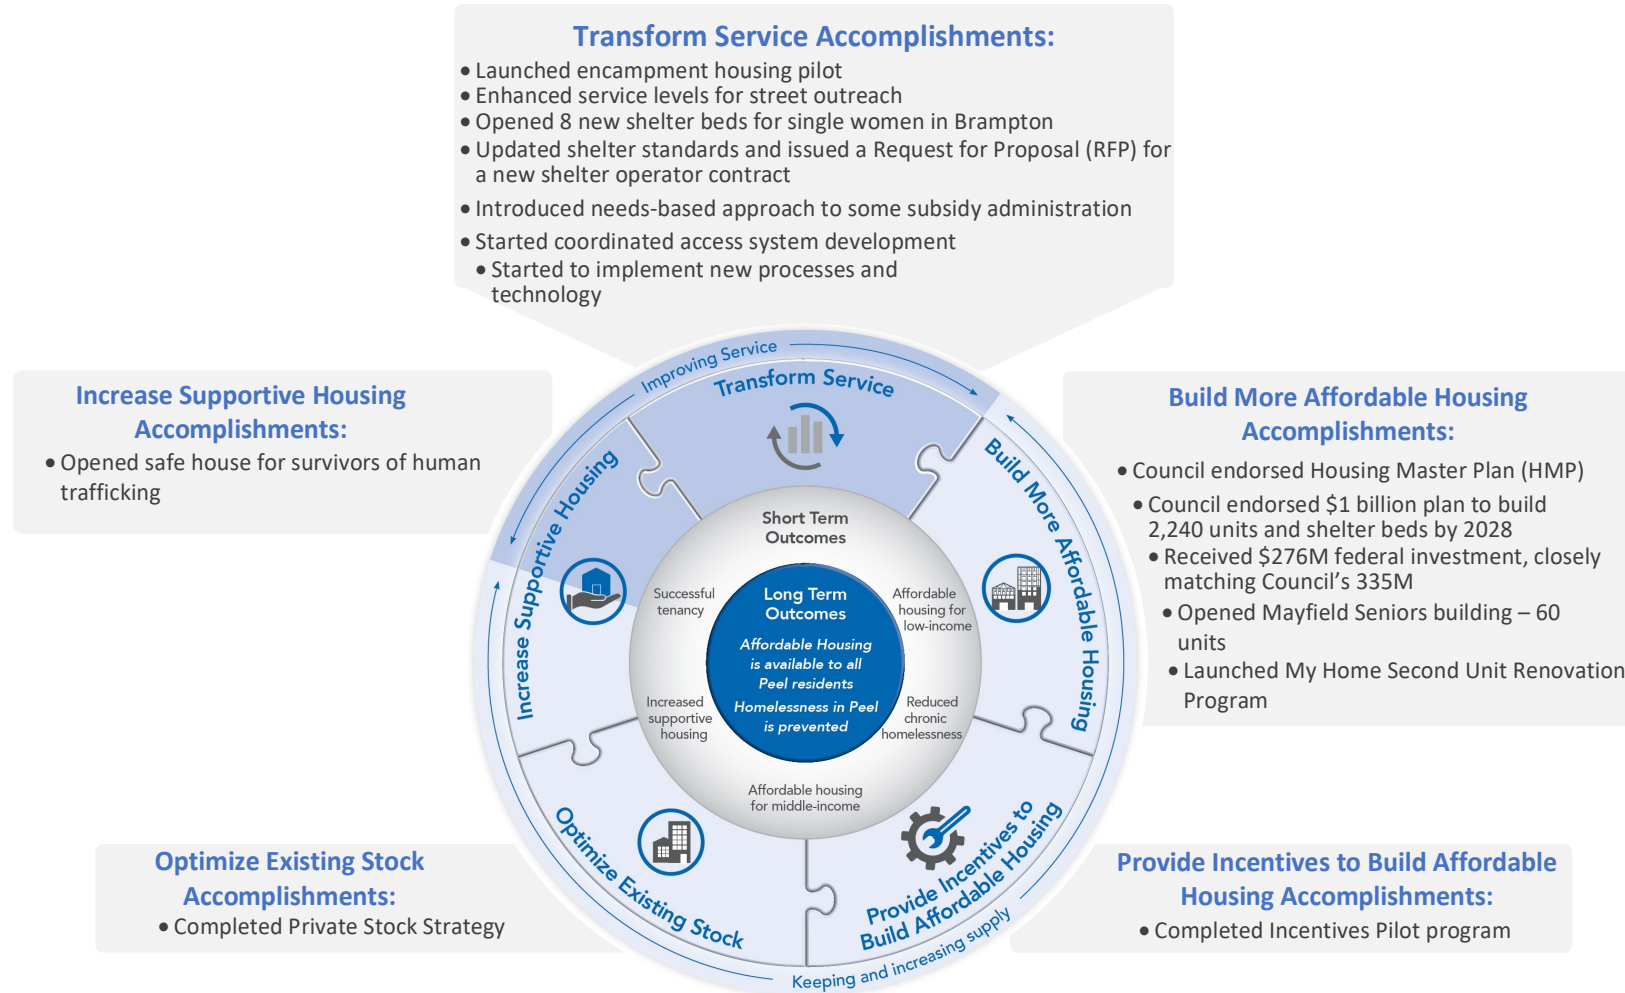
Transform Service Accomplishments:
• Launched encampment housing pilot
• Enhanced service levels for street outreach
• Opened 8 new shelter beds for single women in Brampton
• Updated shelter standards and issued a Request for Proposal (RFP) for a new shelter operator contract
• Introduced needs-based approach to some subsidy administration
• Started coordinated access system development
• Started to implement new processes and technology

Increase Supportive Housing Accomplishments:
• Opened safe house for survivors of human trafficking

Build More Affordable Housing Accomplishments:
• Council endorsed Housing Master Plan (HMP)
• Council endorsed $1 billion plan to build 2,240 units and shelter beds by 2028
• Received $276M federal investment, closely matching Council's 335M
• Opened Mayfield Seniors building – 60 units
• Launched My Home Second Unit Renovation Program

Improving Service
Transform Service
Build More Affordable Housing
Increase Supportive Housing
Short Term Outcomes
Successful tenancy
Affordable housing for low-income
Long Term Outcomes
Affordable Housing is available to all Peel residents
Homelessness in Peel is prevented
Increased supportive housing
Reduced chronic homelessness
Affordable housing for middle-income
Optimize Existing Stock
Provide Incentives to Build Affordable Housing
Keeping and increasing supply

Optimize Existing Stock Accomplishments:
• Completed Private Stock Strategy

Provide Incentives to Build Affordable Housing Accomplishments:
• Completed Incentives Pilot program